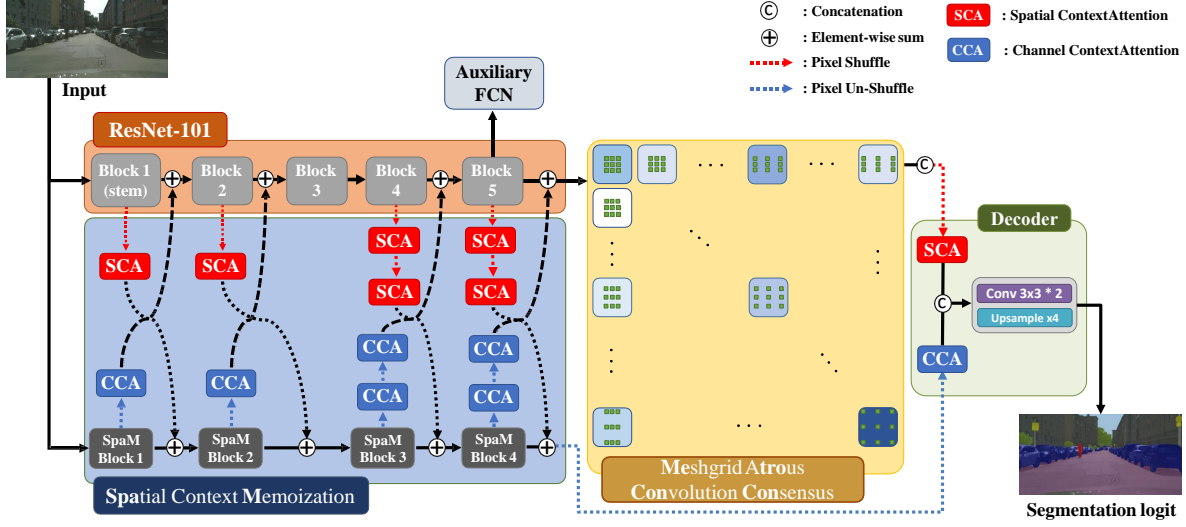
Input

Ⓒ : Concatenation
⊕ : Element-wise sum
: Pixel Shuffle
: Pixel Un-Shuffle

SCA : Spatial ContextAttention
CCA : Channel ContextAttention

Auxiliary FCN

ResNet-101

Block 1 (stem)
Block 2
Block 3
Block 4
Block 5

SCA
SCA
SCA
SCA
SCA
SCA

CCA
CCA
CCA
CCA
CCA
CCA

SpaM Block 1
SpaM Block 2
SpaM Block 3
SpaM Block 4

Spatial Context Memoization

. . .
. . .

Meshgrid Atrous Convolution Consensus

Decoder

SCA
Conv 3x3 * 2
Upsample x4
CCA

Segmentation logit